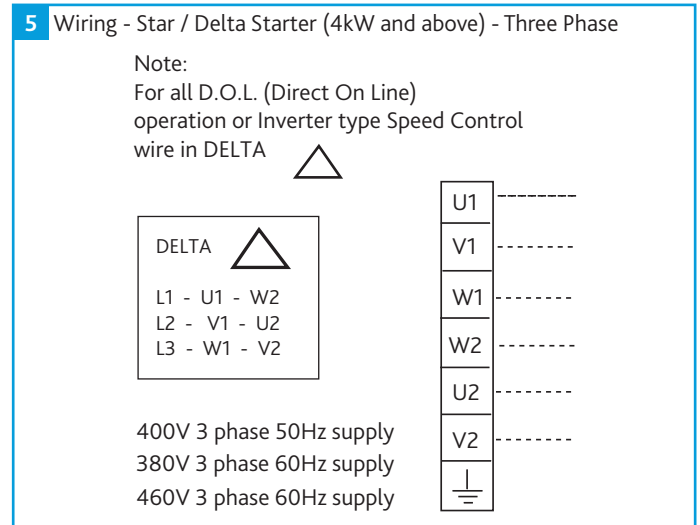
5 Wiring - Star / Delta Starter (4kW and above) - Three Phase

Note:
For all D.O.L. (Direct On Line) operation or Inverter type Speed Control wire in DELTA

DELTA
L1 - U1 - W2
L2 - V1 - U2
L3 - W1 - V2

U1
V1
W1
W2
U2
V2

400V 3 phase 50Hz supply
380V 3 phase 60Hz supply
460V 3 phase 60Hz supply